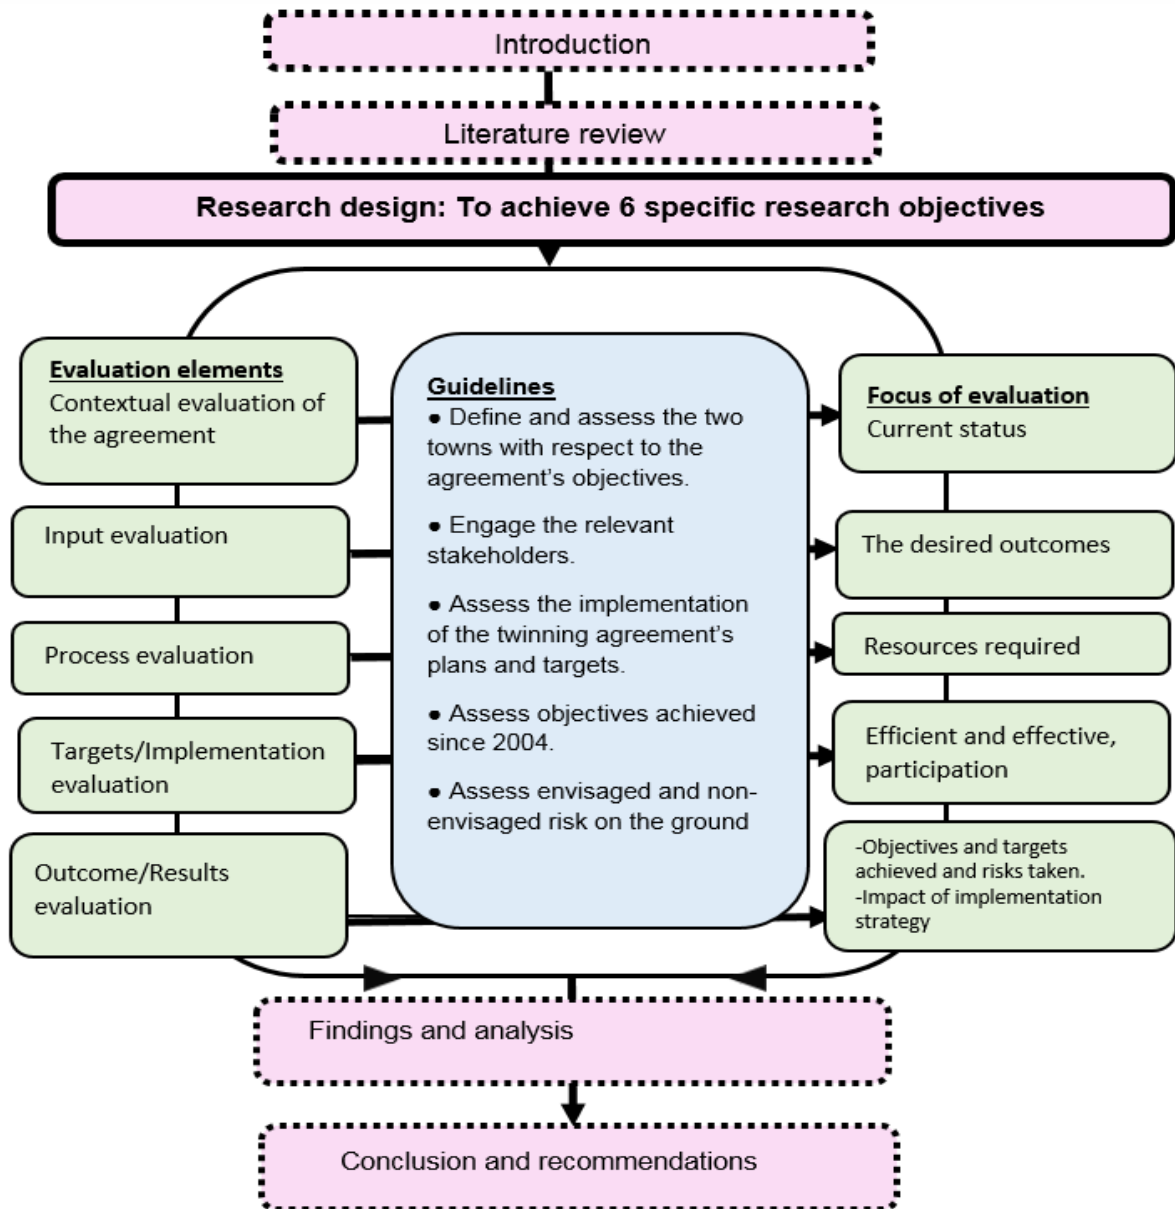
Introduction

Literature review

Research design: To achieve 6 specific research objectives

Evaluation elements
Contextual evaluation of the agreement

Input evaluation

Process evaluation

Targets/Implementation evaluation

Outcome/Results evaluation

Guidelines
● Define and assess the two towns with respect to the agreement's objectives.
● Engage the relevant stakeholders.
● Assess the implementation of the twinning agreement's plans and targets.
● Assess objectives achieved since 2004.
● Assess envisaged and non-envisaged risk on the ground

Focus of evaluation
Current status

The desired outcomes

Resources required

Efficient and effective, participation

-Objectives and targets achieved and risks taken.
-Impact of implementation strategy

Findings and analysis

Conclusion and recommendations